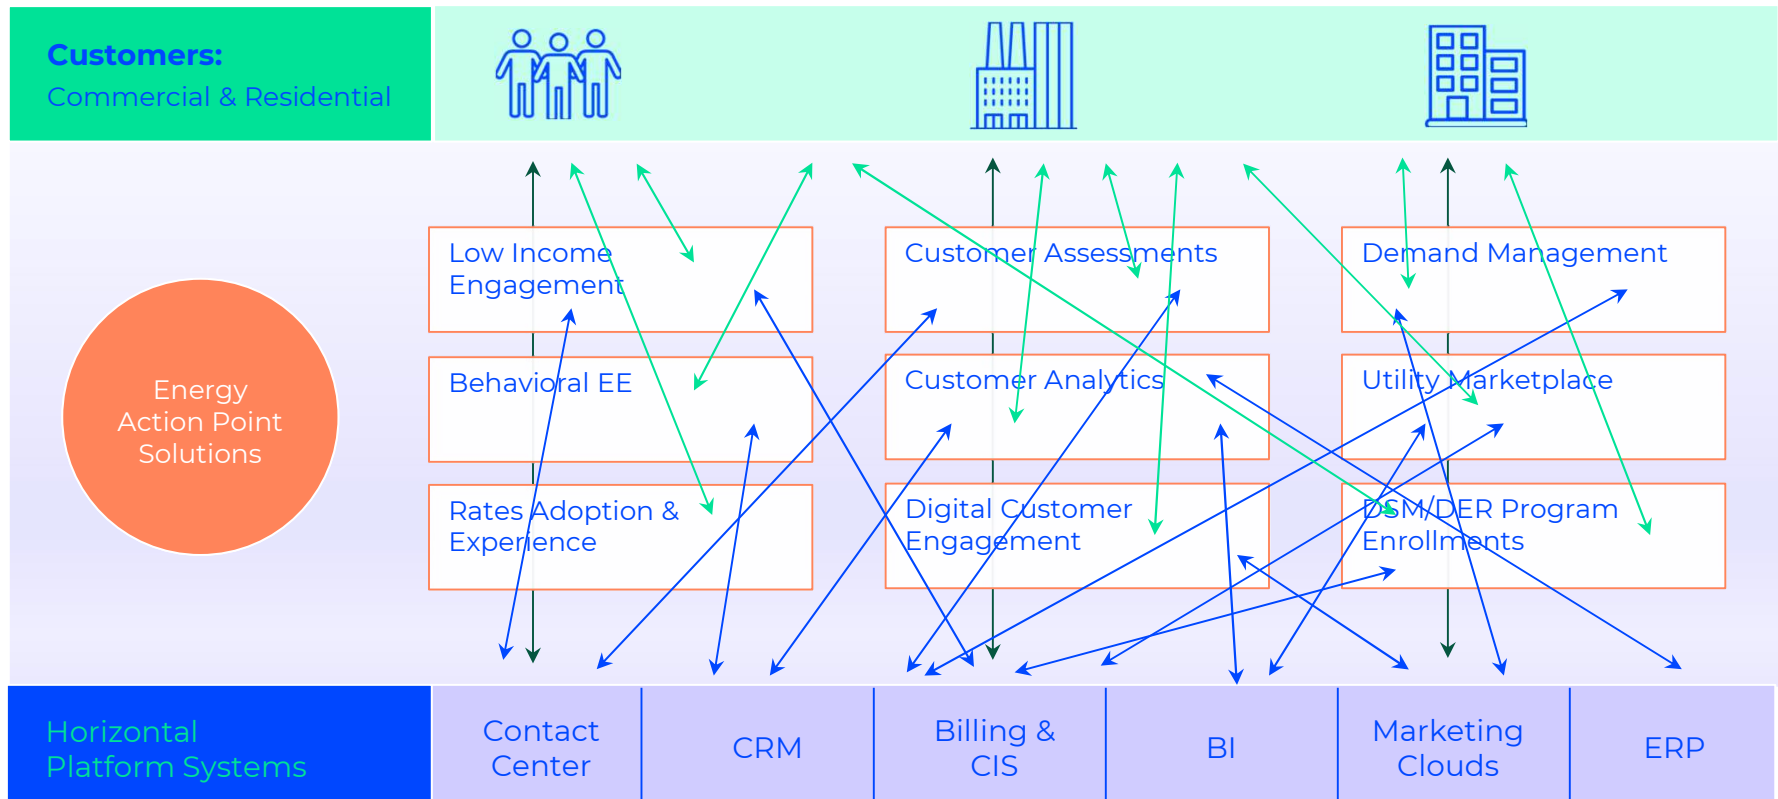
Customers:
Commercial & Residential

Energy Action Point Solutions

Low Income Engagement

Behavioral EE

Rates Adoption & Experience

Customer Assessments

Customer Analytics

Digital Customer Engagement

Demand Management

Utility Marketplace

DSM/DER Program Enrollments

Horizontal Platform Systems

| Contact Center | CRM | Billing & CIS | BI | Marketing Clouds | ERP |
|---|---|---|---|---|---|